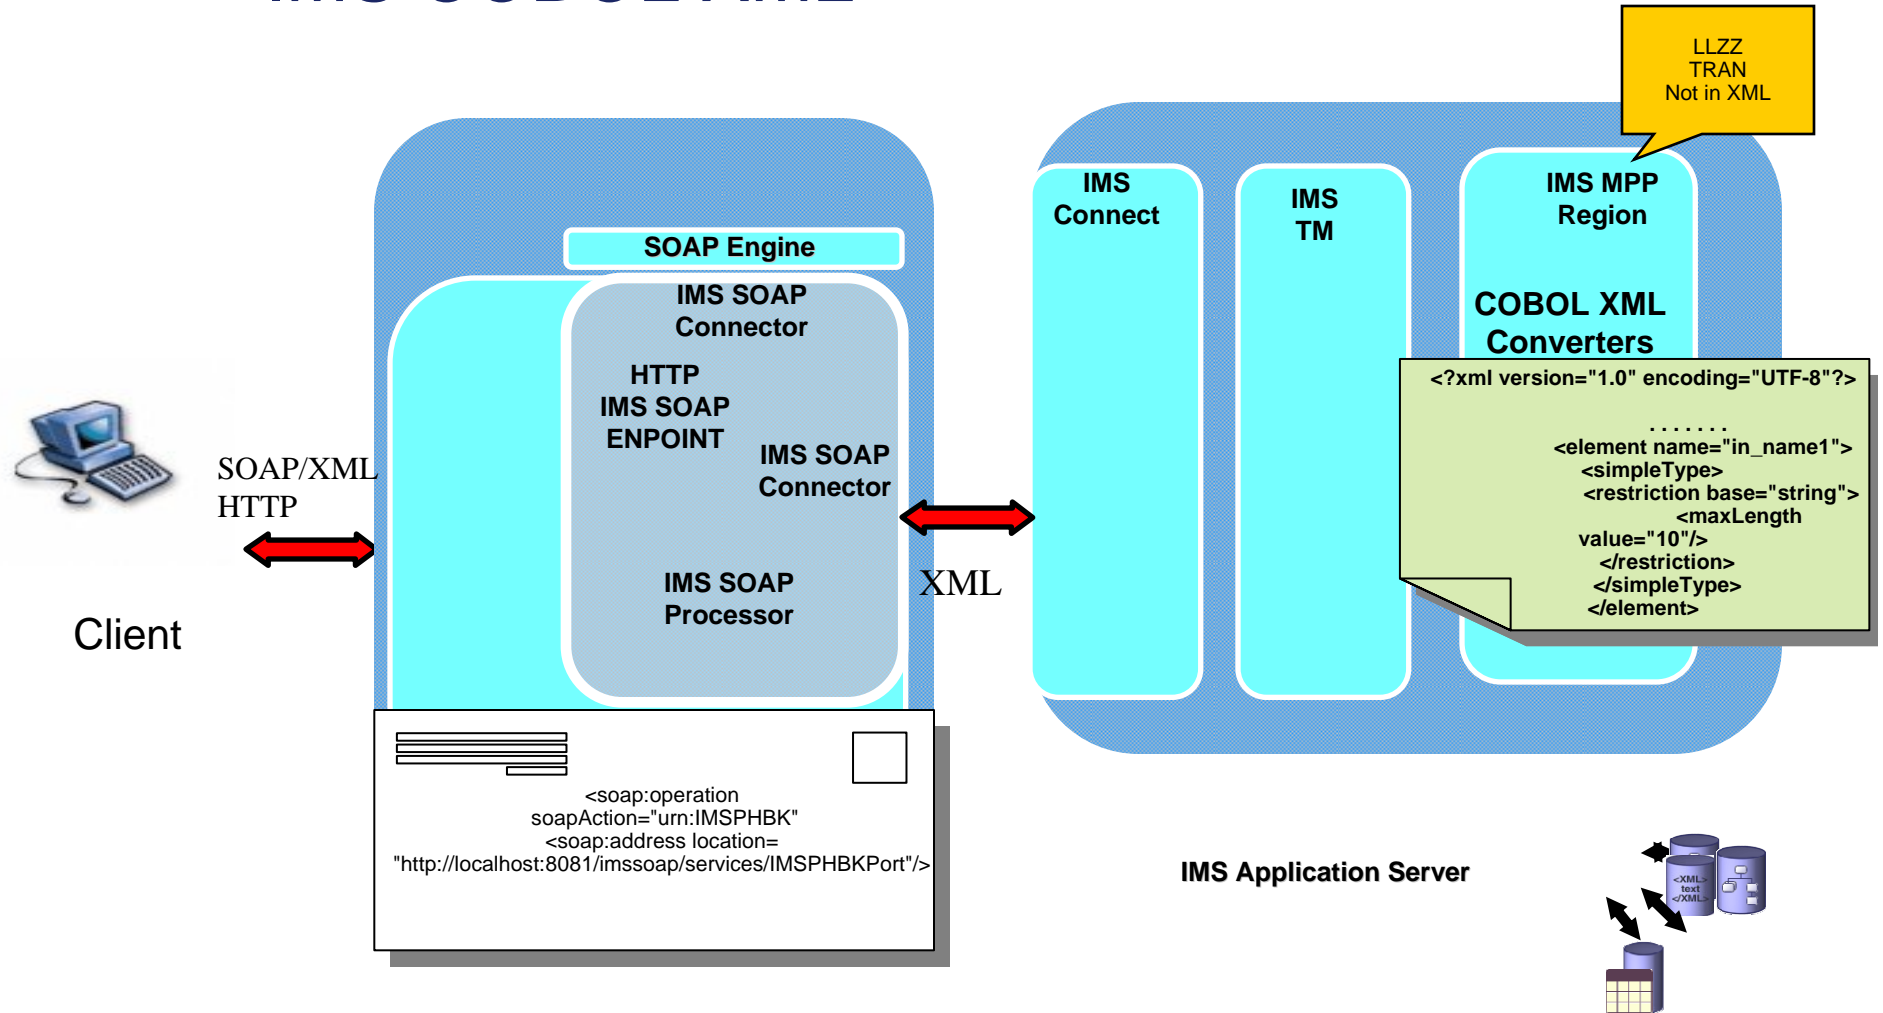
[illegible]

LLZZ
TRAN
Not in XML

SOAP Engine

IMS SOAP Connector

HTTP IMS SOAP ENPOINT

IMS SOAP Connector

IMS SOAP Processor

SOAP/XML HTTP

Client

XML

IMS Connect

IMS TM

IMS MPP Region

COBOL XML Converters

<?xml version="1.0" encoding="UTF-8"?>
. . . . . . .
<element name="in_name1">
<simpleType>
<restriction base="string">
<maxLength value="10"/>
</restriction>
</simpleType>
</element>

<soap:operation soapAction="urn:IMSPHBK"
<soap:address location=
"http://localhost:8081/imssoap/services/IMSPHBKPort"/>

IMS Application Server

<XML> text </XML>